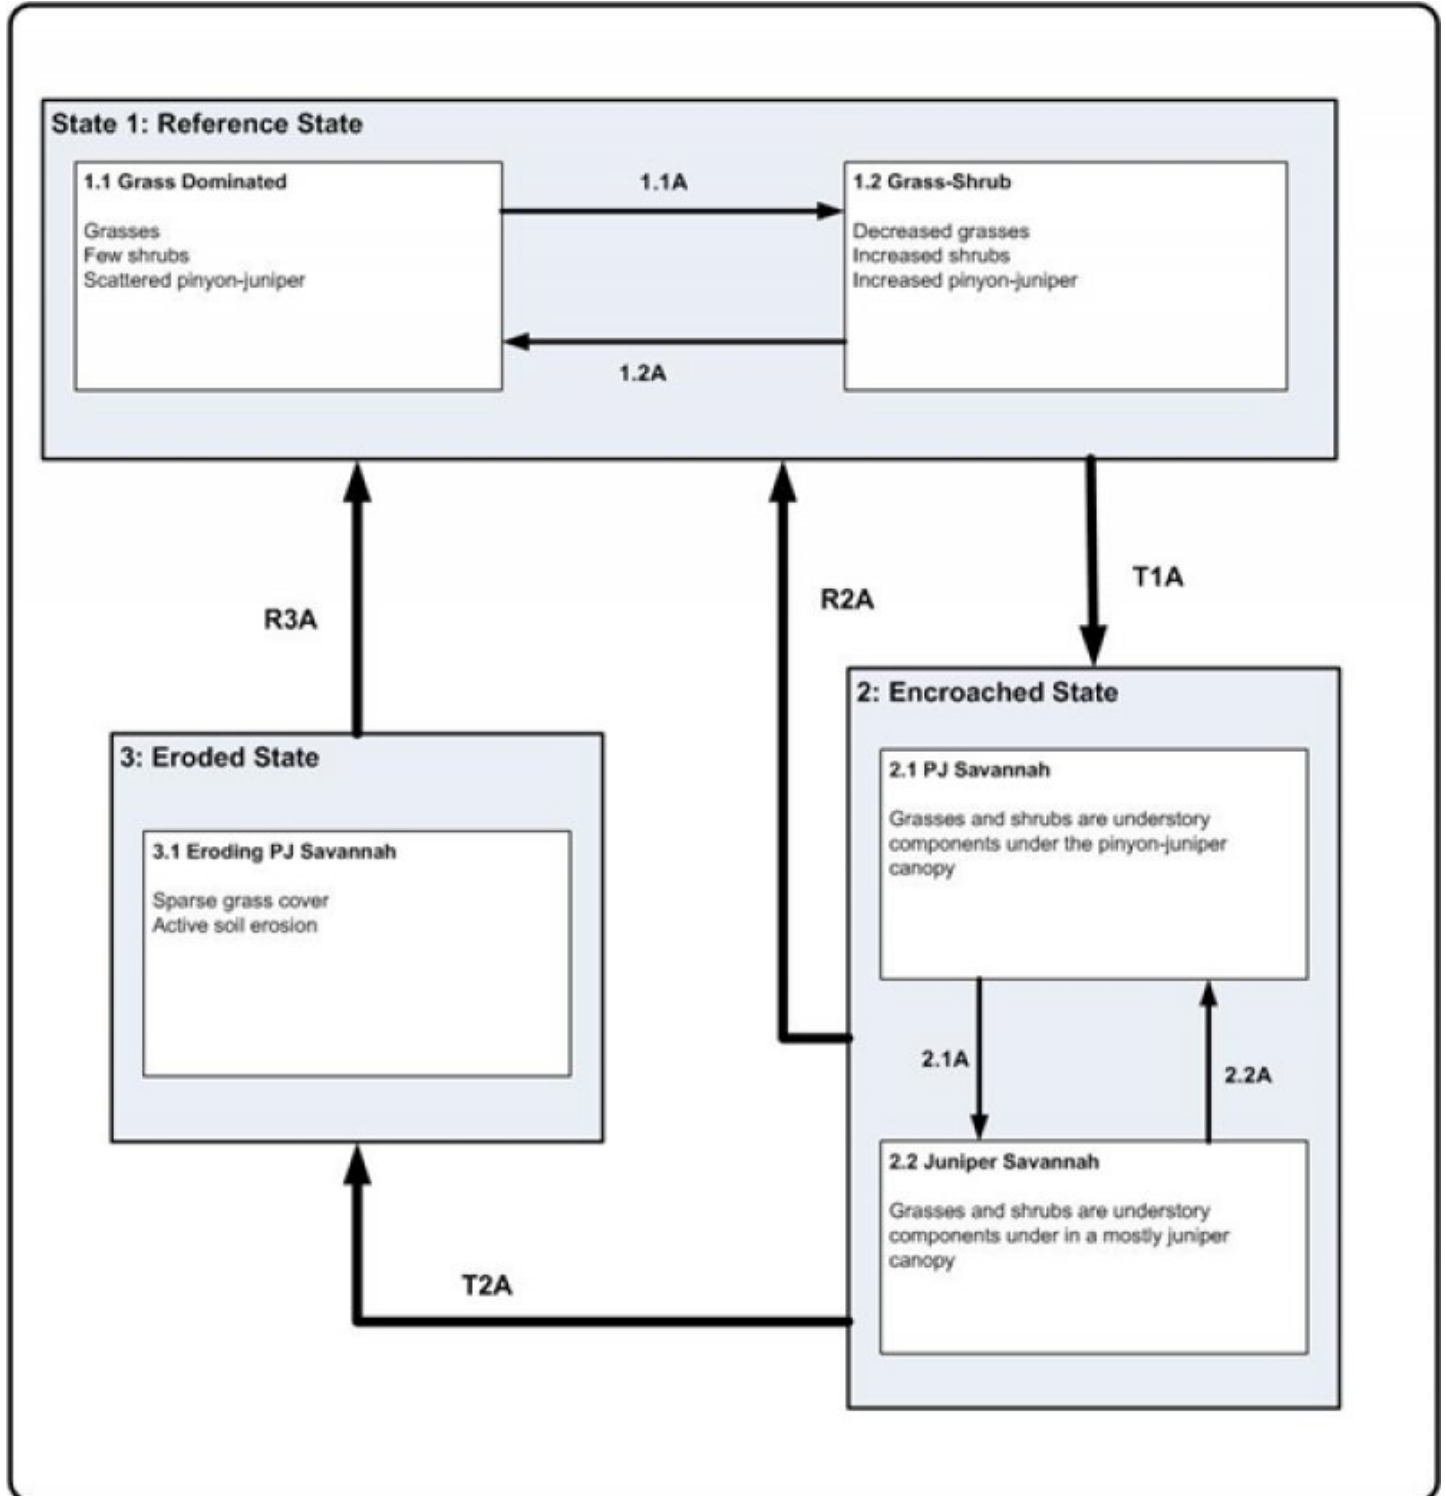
State 1: Reference State

1.1 Grass Dominated

Grasses
Few shrubs
Scattered pinyon-juniper

1.1A

1.2 Grass-Shrub

Decreased grasses
Increased shrubs
Increased pinyon-juniper

1.2A

R3A

R2A

T1A

2: Encroached State

2.1 PJ Savannah

Grasses and shrubs are understory components under the pinyon-juniper canopy

3: Eroded State

3.1 Eroding PJ Savannah

Sparse grass cover
Active soil erosion

2.1A

2.2A

2.2 Juniper Savannah

Grasses and shrubs are understory components under in a mostly juniper canopy

T2A